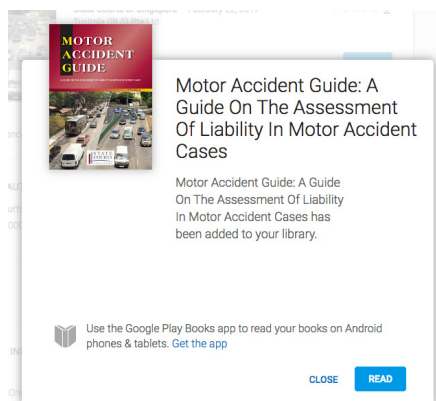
MOTOR
ACCIDENT
GUIDE

Motor Accident Guide: A Guide On The Assessment Of Liability In Motor Accident Cases

Motor Accident Guide: A Guide On The Assessment Of Liability In Motor Accident Cases has been added to your library.

Use the Google Play Books app to read your books on Android phones & tablets. Get the app

CLOSE

READ